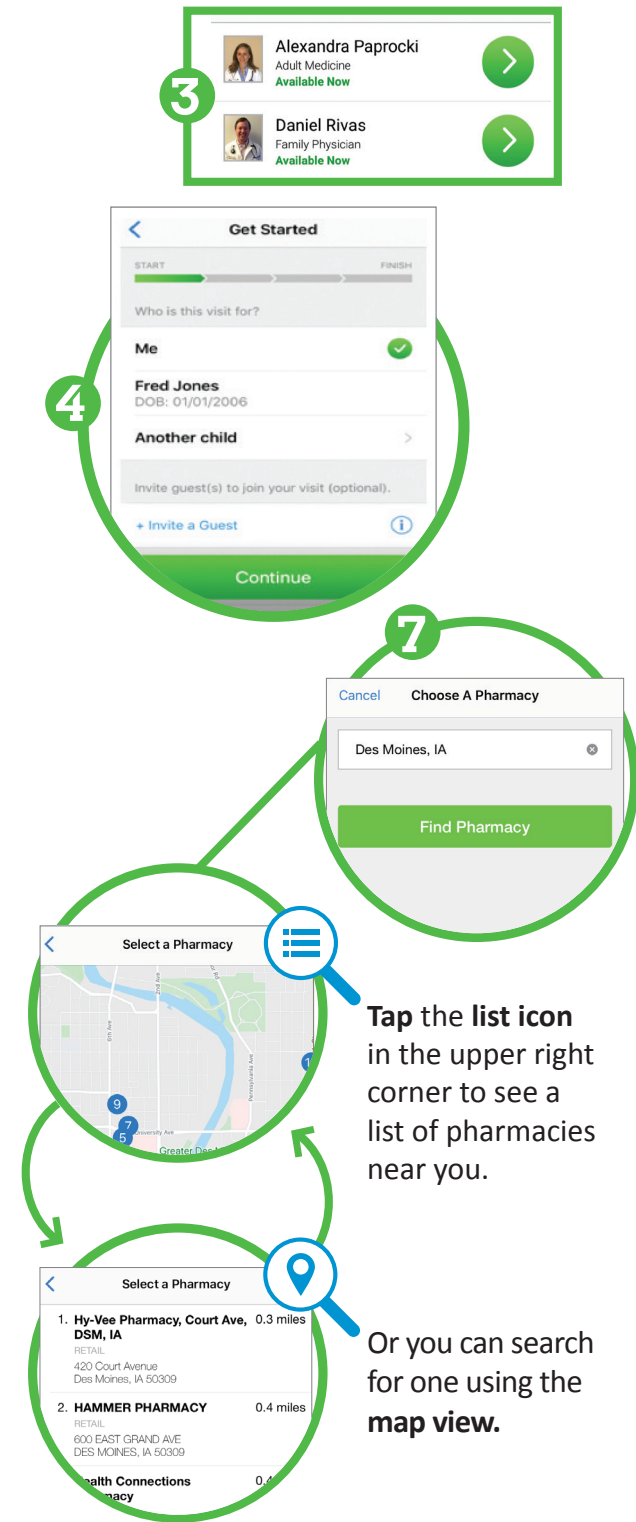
3

Alexandra Paprocki
Adult Medicine
Available Now

Daniel Rivas
Family Physician
Available Now

4

Get Started

START FINISH

Who is this visit for?

Me

Fred Jones
DOB: 01/01/2006

Another child

Invite guest(s) to join your visit (optional).

+ Invite a Guest

Continue

7

Cancel Choose A Pharmacy

Des Moines, IA

Find Pharmacy

Select a Pharmacy

2nd Ave
6th Ave
Pennsylvania Ave
University Ave
Greater Des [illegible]

9
7
5

**Tap** the **list icon** in the upper right corner to see a list of pharmacies near you.

Select a Pharmacy

1. Hy-Vee Pharmacy, Court Ave, DSM, IA 0.3 miles
RETAIL
420 Court Avenue
Des Moines, IA 50309

2. HAMMER PHARMACY 0.4 miles
RETAIL
600 EAST GRAND AVE
DES MOINES, IA 50309

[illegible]ealth Connections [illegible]macy 0.4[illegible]

Or you can search for one using the **map view.**